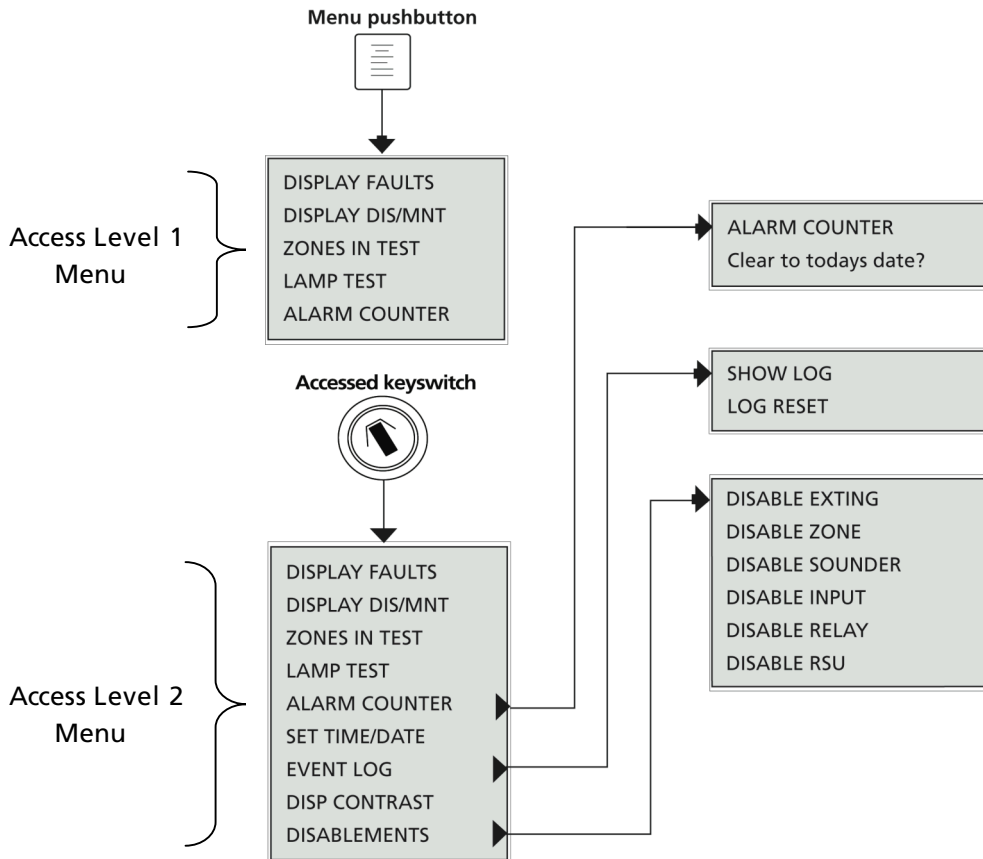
Menu pushbutton

Access Level 1 Menu

DISPLAY FAULTS
DISPLAY DIS/MNT
ZONES IN TEST
LAMP TEST
ALARM COUNTER

ALARM COUNTER
Clear to todays date?

SHOW LOG
LOG RESET

Accessed keyswitch

DISABLE EXTING
DISABLE ZONE
DISABLE SOUNDER
DISABLE INPUT
DISABLE RELAY
DISABLE RSU

Access Level 2 Menu

DISPLAY FAULTS
DISPLAY DIS/MNT
ZONES IN TEST
LAMP TEST
ALARM COUNTER
SET TIME/DATE
EVENT LOG
DISP CONTRAST
DISABLEMENTS